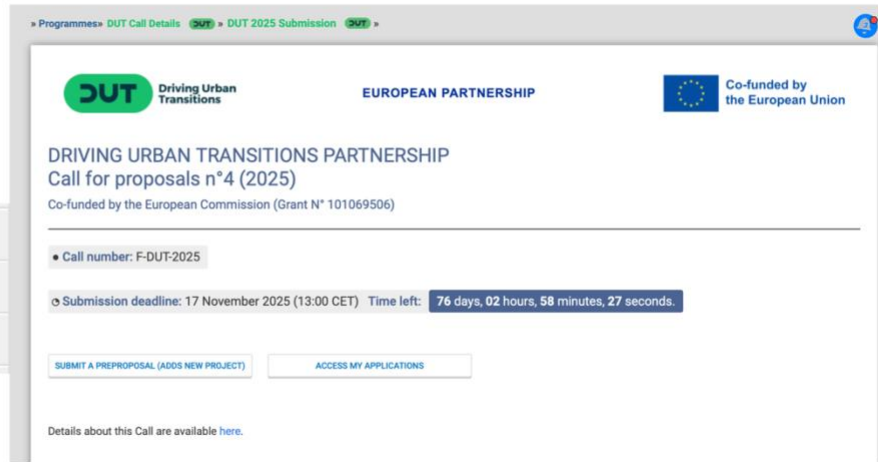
» Programmes» DUT Call Details DUT » DUT 2025 Submission DUT »

DUT Driving Urban Transitions

EUROPEAN PARTNERSHIP

Co-funded by the European Union

DRIVING URBAN TRANSITIONS PARTNERSHIP
Call for proposals n°4 (2025)

Co-funded by the European Commission (Grant N° 101069506)

• Call number: F-DUT-2025

Submission deadline: 17 November 2025 (13:00 CET) Time left: 76 days, 02 hours, 58 minutes, 27 seconds.

SUBMIT A PREPROPOSAL (ADDS NEW PROJECT)

ACCESS MY APPLICATIONS

Details about this Call are available here.